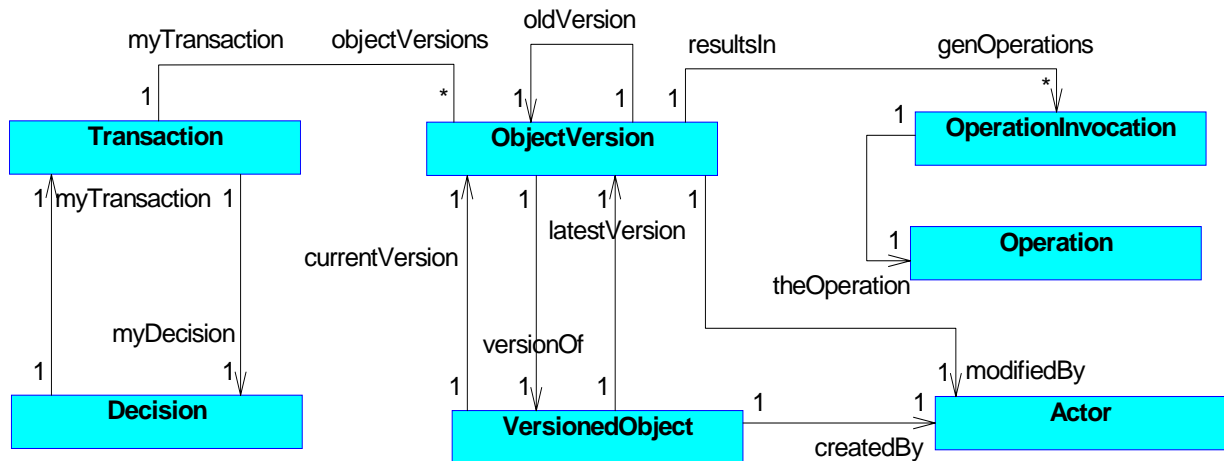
myTransaction
objectVersions
oldVersion
resultsIn
genOperations
1
*
1
1
1
*
Transaction
ObjectVersion
1
OperationInvocation
1
myTransaction
1
1
1
1
1
latestVersion
1
Operation
currentVersion
theOperation
myDecision
versionOf
1
1
1
1
1
1
modifiedBy
Decision
1
1
VersionedObject
Actor
createdBy